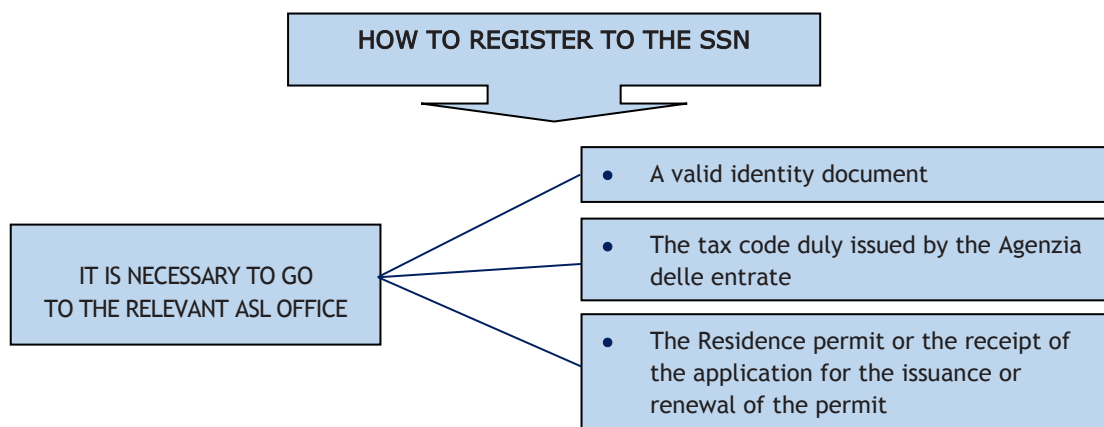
HOW TO REGISTER TO THE SSN

IT IS NECESSARY TO GO TO THE RELEVANT ASL OFFICE

- A valid identity document

- The tax code duly issued by the Agenzia delle entrate

- The Residence permit or the receipt of the application for the issuance or renewal of the permit